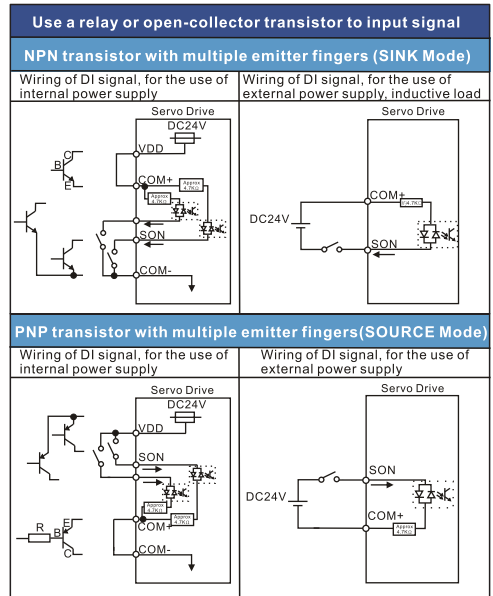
Use a relay or open-collector transistor to input signal

NPN transistor with multiple emitter fingers (SINK Mode)

| Wiring of DI signal, for the use of internal power supply | Wiring of DI signal, for the use of external power supply, inductive load |
|---|---|
| Servo Drive, DC24V, VDD, C, B, E, COM+, Approx 4.7KΩ, Approx 4.7KΩ, SON, COM- | Servo Drive, COM+, 4.7KΩ, DC24V, SON |

PNP transistor with multiple emitter fingers(SOURCE Mode)

| Wiring of DI signal, for the use of internal power supply | Wiring of DI signal, for the use of external power supply |
|---|---|
| Servo Drive, DC24V, VDD, SON, Approx 4.7KΩ, Approx 4.7KΩ, COM+, R, E, B, C, COM- | Servo Drive, SON, DC24V, COM+, Approx 4.7KΩ |